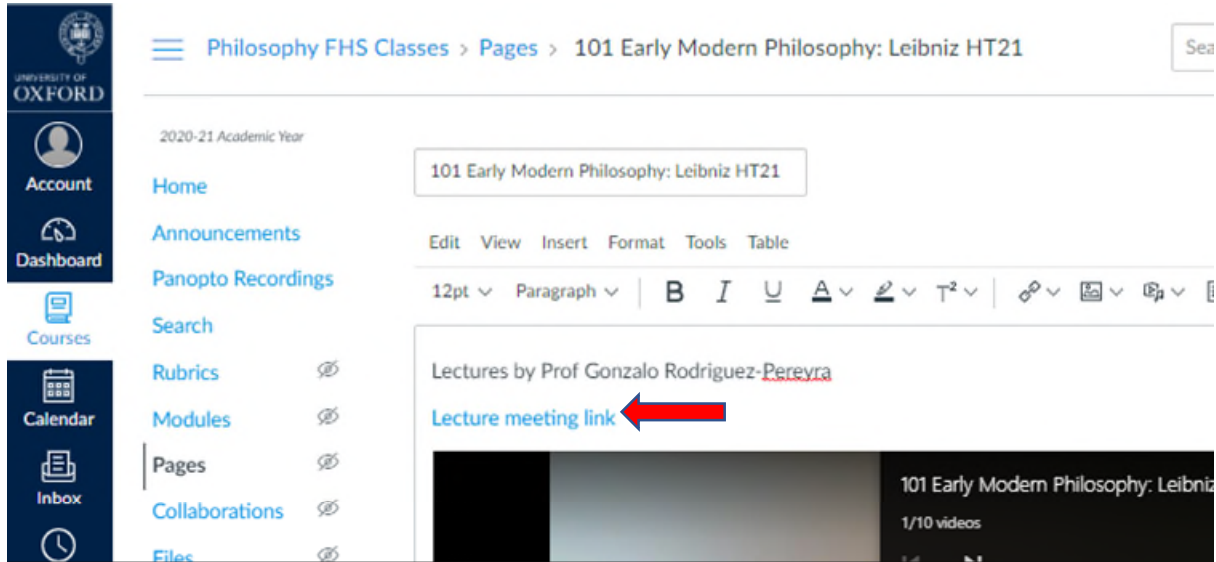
UNIVERSITY OF OXFORD

Account

Dashboard

Courses

Calendar

Inbox

Philosophy FHS Classes > Pages > 101 Early Modern Philosophy: Leibniz HT21

Sea

2020-21 Academic Year

Home

Announcements

Panopto Recordings

Search

Rubrics

Modules

Pages

Collaborations

Files

101 Early Modern Philosophy: Leibniz HT21

Edit View Insert Format Tools Table

12pt Paragraph B I U A T²

Lectures by Prof Gonzalo Rodriguez-Pereyra

Lecture meeting link

101 Early Modern Philosophy: Leibniz

1/10 videos